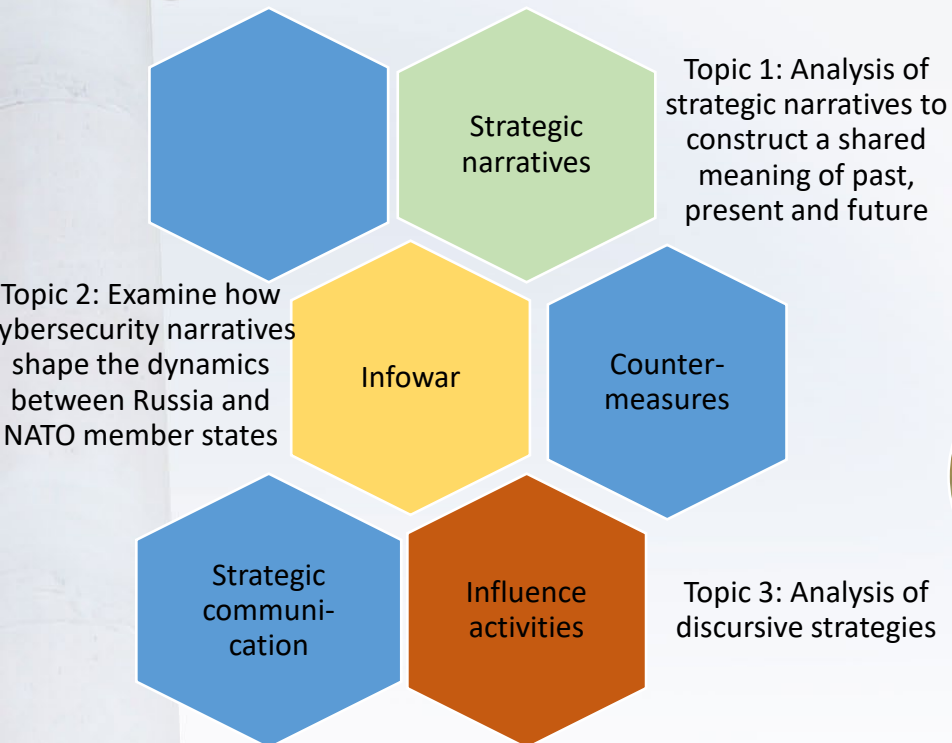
Strategic narratives

Topic 1: Analysis of strategic narratives to construct a shared meaning of past, present and future

Topic 2: Examine how ybersecurity narratives shape the dynamics between Russia and NATO member states

Infowar

Counter-measures

Strategic communication

Influence activities

Topic 3: Analysis of discursive strategies